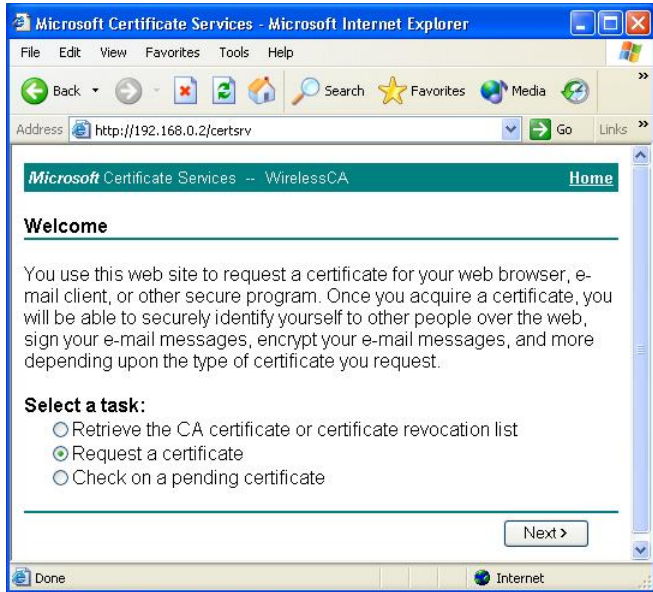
Microsoft Certificate Services - Microsoft Internet Explorer

File Edit View Favorites Tools Help

Back Search Favorites Media

Address http://192.168.0.2/certsrv Go Links

Microsoft Certificate Services -- WirelessCA Home

Welcome

You use this web site to request a certificate for your web browser, e-mail client, or other secure program. Once you acquire a certificate, you will be able to securely identify yourself to other people over the web, sign your e-mail messages, encrypt your e-mail messages, and more depending upon the type of certificate you request.

Select a task:

Retrieve the CA certificate or certificate revocation list

Request a certificate

Check on a pending certificate

Next >

Done Internet